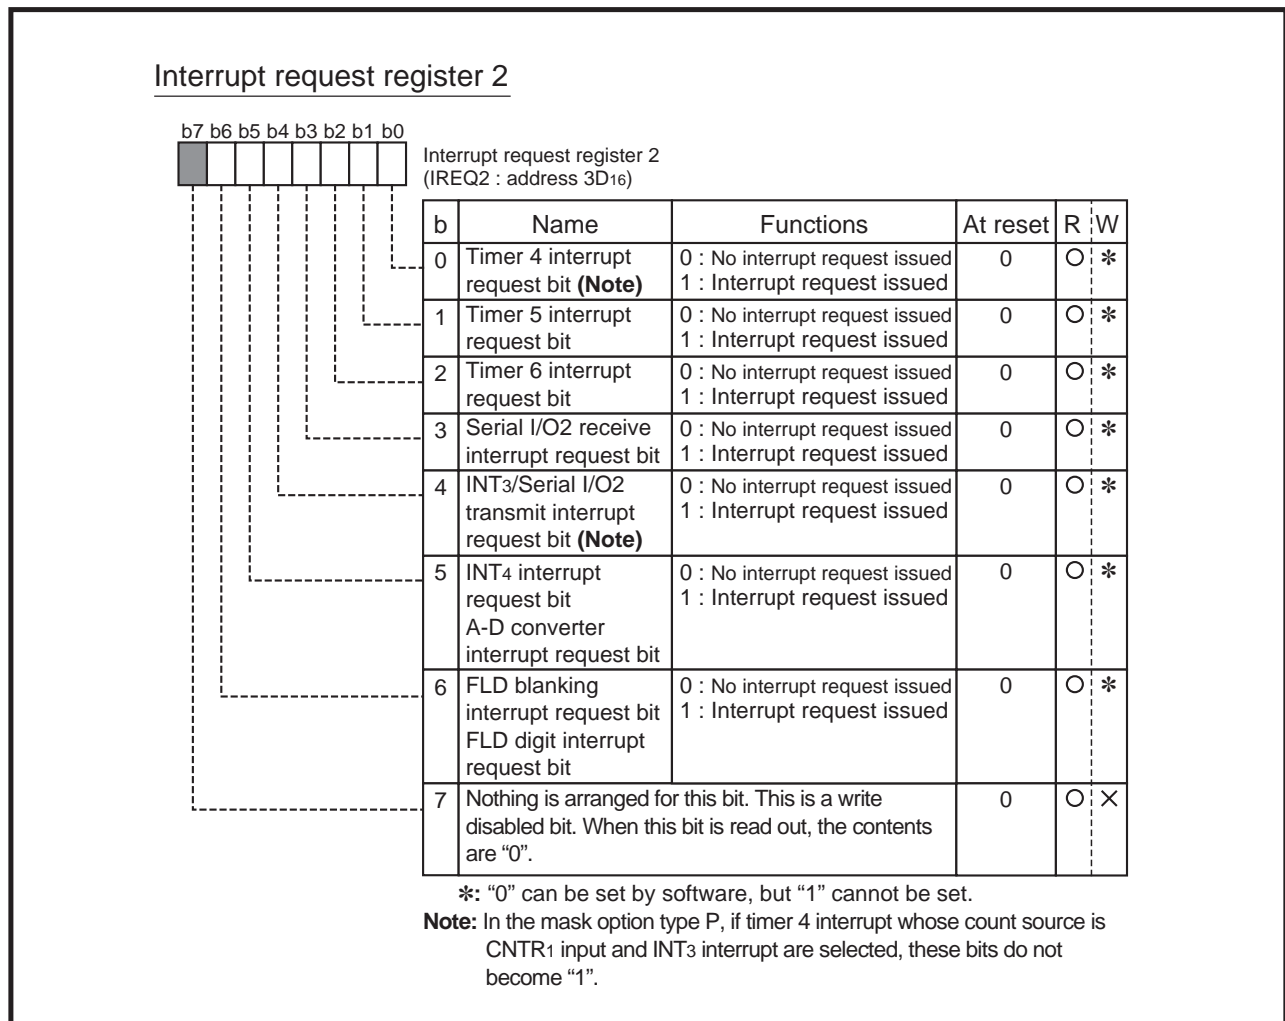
Interrupt request register 2

b7 b6 b5 b4 b3 b2 b1 b0

Interrupt request register 2
(IREQ2 : address $3D_{16}$)

| b | Name | Functions | At reset | R | W |
|---|---|---|---|---|---|
| 0 | Timer 4 interrupt request bit **(Note)** | 0 : No interrupt request issued<br>1 : Interrupt request issued | 0 | O | ✻ |
| 1 | Timer 5 interrupt request bit | 0 : No interrupt request issued<br>1 : Interrupt request issued | 0 | O | ✻ |
| 2 | Timer 6 interrupt request bit | 0 : No interrupt request issued<br>1 : Interrupt request issued | 0 | O | ✻ |
| 3 | Serial I/O2 receive interrupt request bit | 0 : No interrupt request issued<br>1 : Interrupt request issued | 0 | O | ✻ |
| 4 | $INT_3$/Serial I/O2 transmit interrupt request bit **(Note)** | 0 : No interrupt request issued<br>1 : Interrupt request issued | 0 | O | ✻ |
| 5 | $INT_4$ interrupt request bit<br>A-D converter interrupt request bit | 0 : No interrupt request issued<br>1 : Interrupt request issued | 0 | O | ✻ |
| 6 | FLD blanking interrupt request bit<br>FLD digit interrupt request bit | 0 : No interrupt request issued<br>1 : Interrupt request issued | 0 | O | ✻ |
| 7 | Nothing is arranged for this bit. This is a write disabled bit. When this bit is read out, the contents are “0”. | | 0 | O | X |

✻: “0” can be set by software, but “1” cannot be set.
**Note:** In the mask option type P, if timer 4 interrupt whose count source is $CNTR_1$ input and $INT_3$ interrupt are selected, these bits do not become “1”.